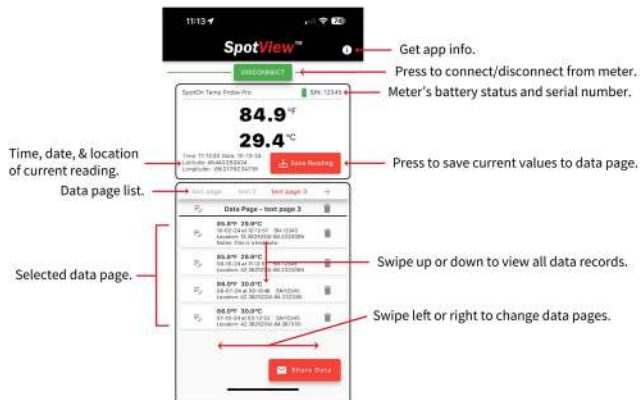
11:13

SpotView™

Get app info.

DISCONNECT

Press to connect/disconnect from meter.

SpotOn Temp Probe Pro

S/N: 12345

Meter's battery status and serial number.

84.9 °F

29.4 °C

Time: 11:13:03 Date: 10-13-24
Latitude: 40.40233434
Longitude: -89.27792134799

Time, date, & location of current reading.

Save Reading

Press to save current values to data page.

Data page list.

test page

test 2

test page 3

+

Data Page – test page 3

84.9°F 29.4°C
10-02-24 at 12:12:01 SN:12345
Location: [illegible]
Notes: This is a test note.

84.9°F 29.4°C
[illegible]
Location: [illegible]

86.0°F 30.0°C
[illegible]
Location: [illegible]

86.0°F 30.0°C
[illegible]
Location: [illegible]

Selected data page.

Swipe up or down to view all data records.

Swipe left or right to change data pages.

Share Data